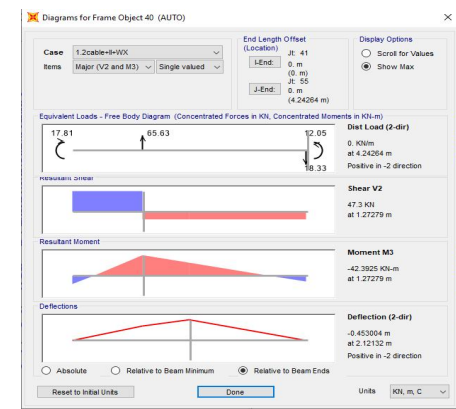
Diagrams for Frame Object 40 (AUTO)

Case 1.2cable+ll+WX
Items Major (V2 and M3) Single valued

End Length Offset (Location)
I-End: Jt: 41 0. m (0. m)
J-End: Jt: 55 0. m (4.24264 m)

Display Options
Scroll for Values
Show Max

Equivalent Loads - Free Body Diagram (Concentrated Forces in KN, Concentrated Moments in KN-m)
17.81
65.63
12.05
18.33

Dist Load (2-dir)
0. KN/m
at 4.24264 m
Positive in -2 direction

Resultant Shear
Shear V2
47.3 KN
at 1.27279 m

Resultant Moment
Moment M3
-42.3925 KN-m
at 1.27279 m

Deflections
Deflection (2-dir)
-0.453004 m
at 2.12132 m
Positive in -2 direction

Absolute
Relative to Beam Minimum
Relative to Beam Ends

Reset to Initial Units
Done
Units KN, m, C